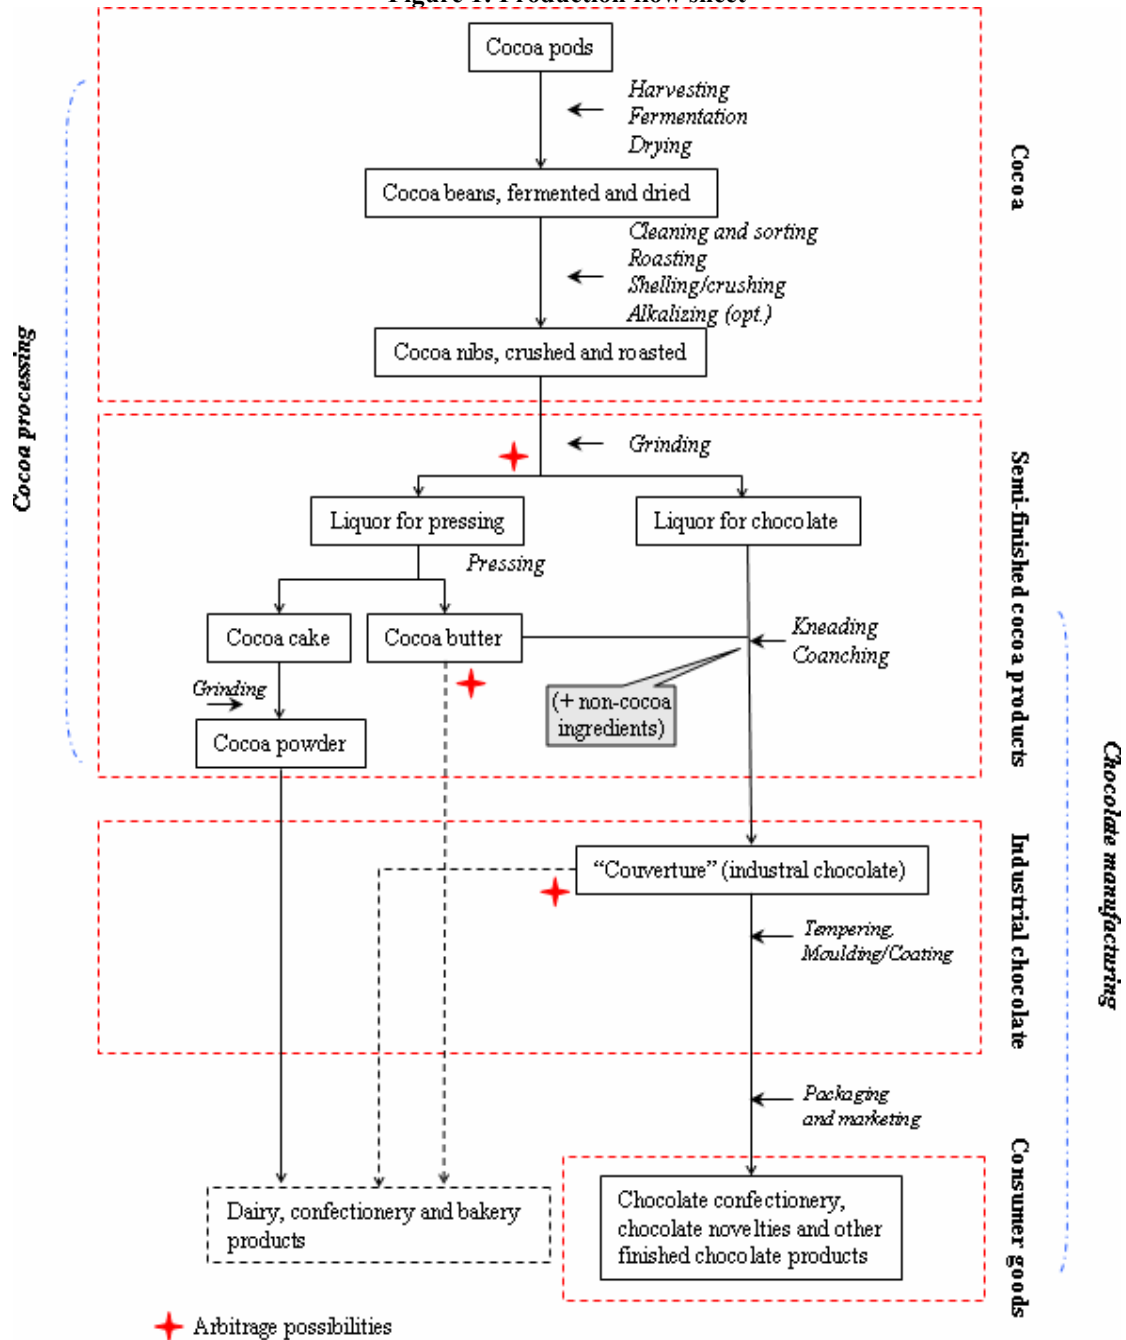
Cocoa pods

Harvesting
Fermentation
Drying

Cocoa beans, fermented and dried

Cleaning and sorting
Roasting
Shelling/crushing
Alkalizing (opt.)

Cocoa nibs, crushed and roasted

Cocoa

Cocoa processing

Grinding

Liquor for pressing

Liquor for chocolate

Pressing

Cocoa cake

Cocoa butter

Kneading
Conching

Grinding

(+ non-cocoa ingredients)

Cocoa powder

Semi-finished cocoa products

Chocolate manufacturing

"Couverture" (industral chocolate)

Tempering,
Moulding/Coating

Industrial chocolate

Packaging
and marketing

Dairy, confectionery and bakery products

Chocolate confectionery, chocolate novelties and other finished chocolate products

Consumer goods

Arbitrage possibilities